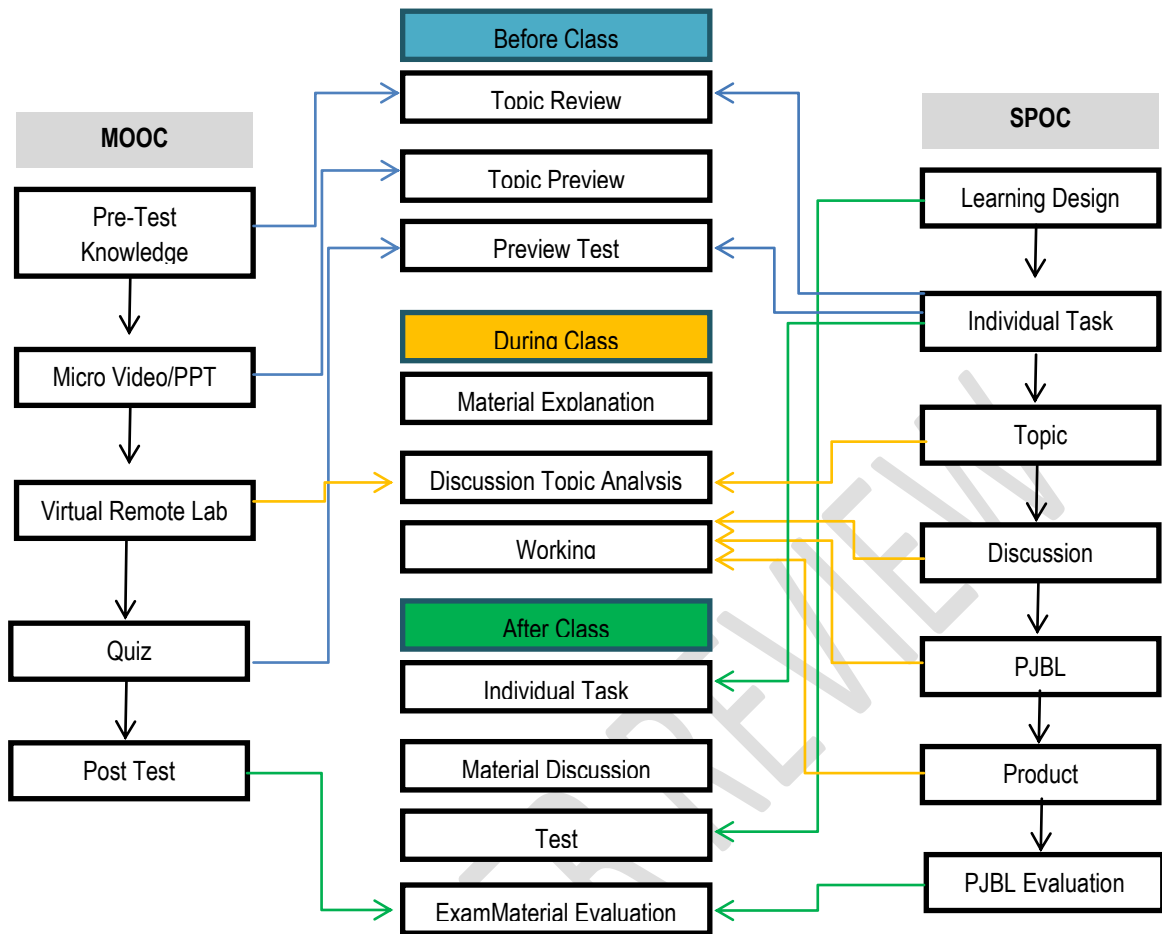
Before Class

Topic Review

Topic Preview

Preview Test

During Class

Material Explanation

Discussion Topic Analysis

Working

After Class

Individual Task

Material Discussion

Test

ExamMaterial Evaluation

MOOC

Pre-Test Knowledge

Micro Video/PPT

Virtual Remote Lab

Quiz

Post Test

SPOC

Learning Design

Individual Task

Topic

Discussion

PJBL

Product

PJBL Evaluation

PREVIEW